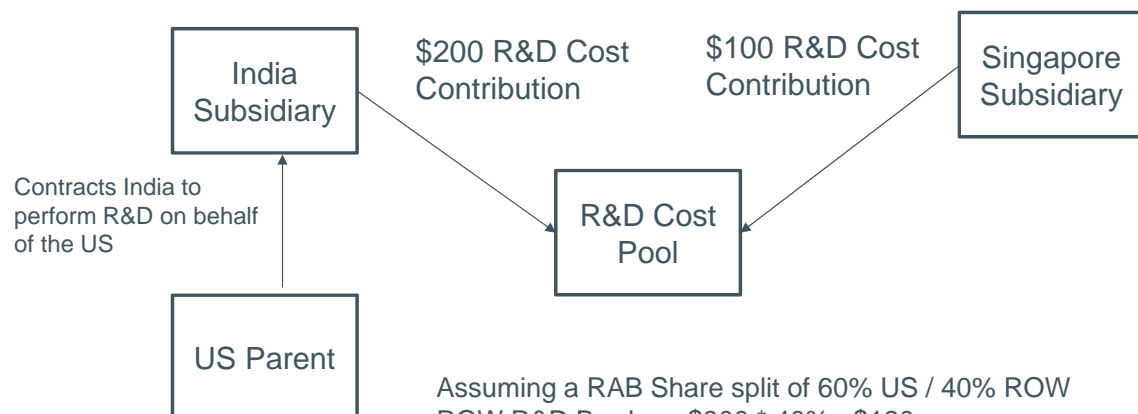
India Subsidiary

$200 R&D Cost Contribution

$100 R&D Cost Contribution

Singapore Subsidiary

Contracts India to perform R&D on behalf of the US

R&D Cost Pool

US Parent

Assuming a RAB Share split of 60% US / 40% ROW

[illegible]